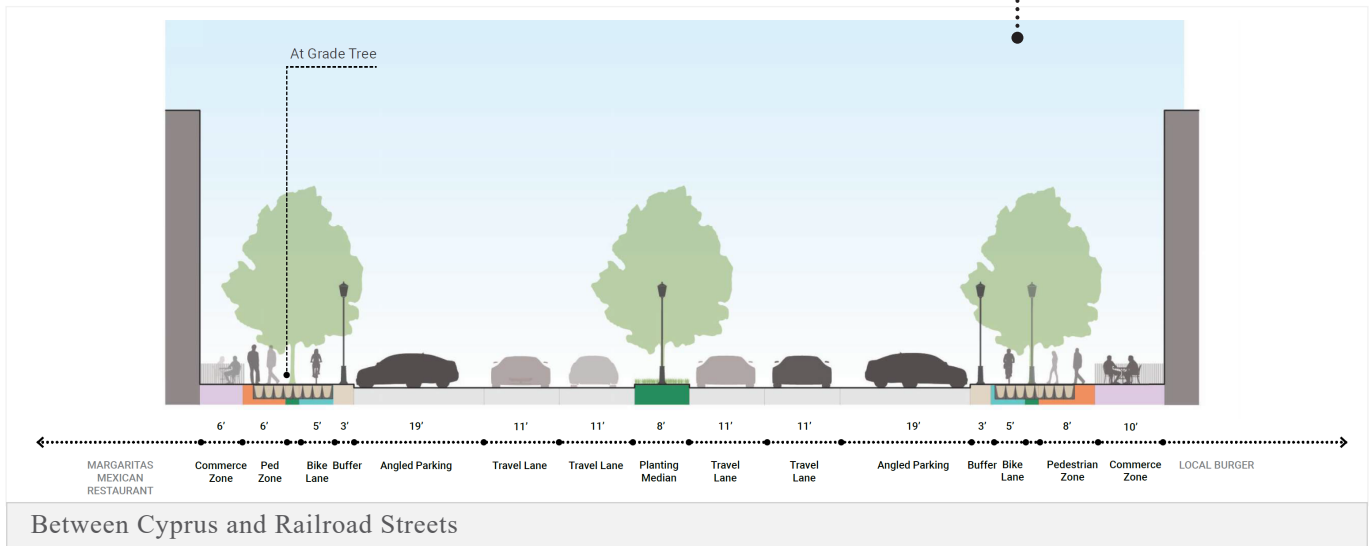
At Grade Tree

6' 6' 5' 3' 19' 11' 11' 8' 11' 11' 19' 3' 5' 8' 10'

MARGARITAS MEXICAN RESTAURANT

Commerce Zone

Ped Zone

Bike Lane

Buffer

Angled Parking

Travel Lane

Travel Lane

Planting Median

Travel Lane

Travel Lane

Angled Parking

Buffer

Bike Lane

Pedestrian Zone

Commerce Zone

LOCAL BURGER

Between Cyprus and Railroad Streets